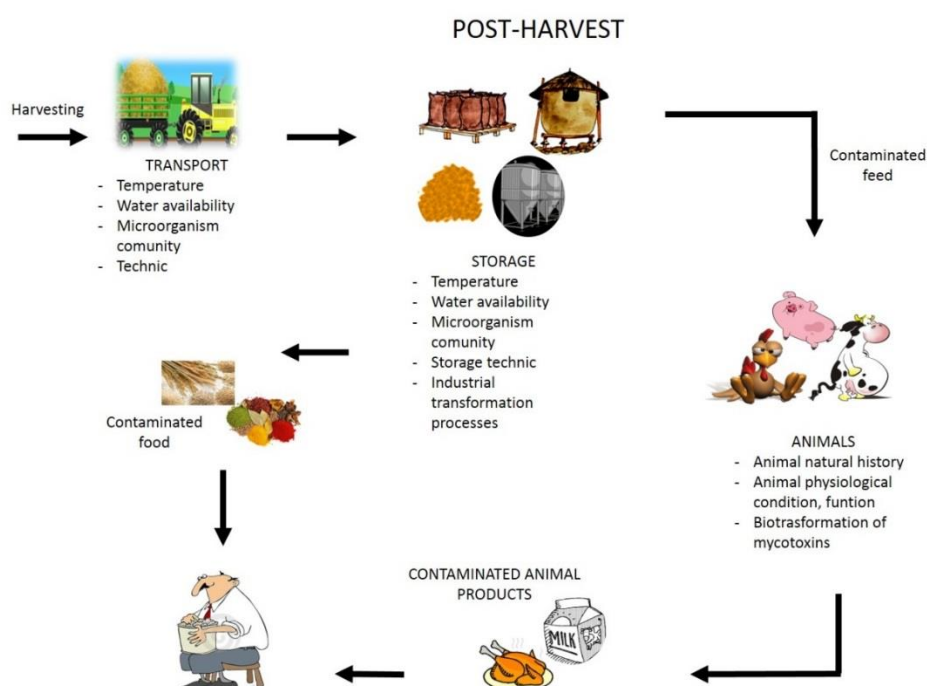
POST-HARVEST

Harvesting

TRANSPORT
- Temperature
- Water availability
- Microorganism comunity
- Technic

STORAGE
- Temperature
- Water availability
- Microorganism comunity
- Storage technic
- Industrial transformation processes

Contaminated feed

Contaminated food

ANIMALS
- Animal natural history
- Animal physiological condition, funtion
- Biotrasformation of mycotoxins

CONTAMINATED ANIMAL PRODUCTS

MILK